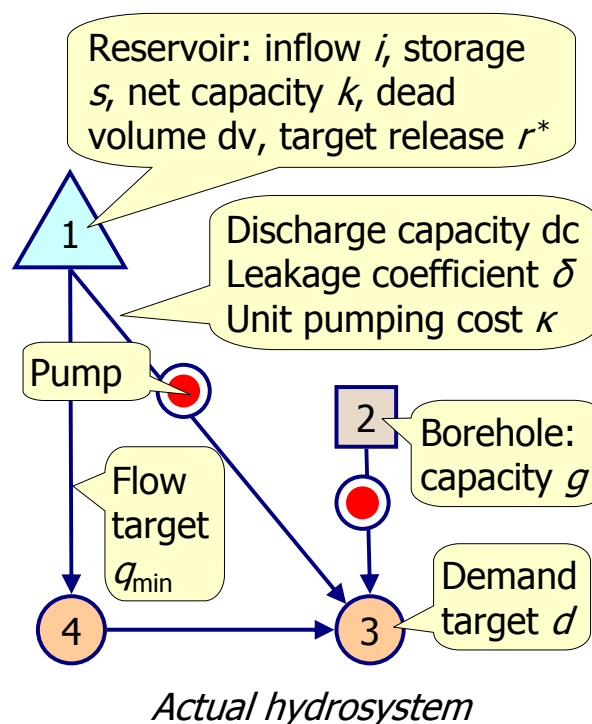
Reservoir: inflow $i$, storage $s$, net capacity $k$, dead volume dv, target release $r^*$

1

Discharge capacity dc
Leakage coefficient $\delta$
Unit pumping cost $\kappa$

Pump

2

Borehole: capacity $g$

Flow target $q_{\min}$

Demand target $d$

4

3

Actual hydrosystem